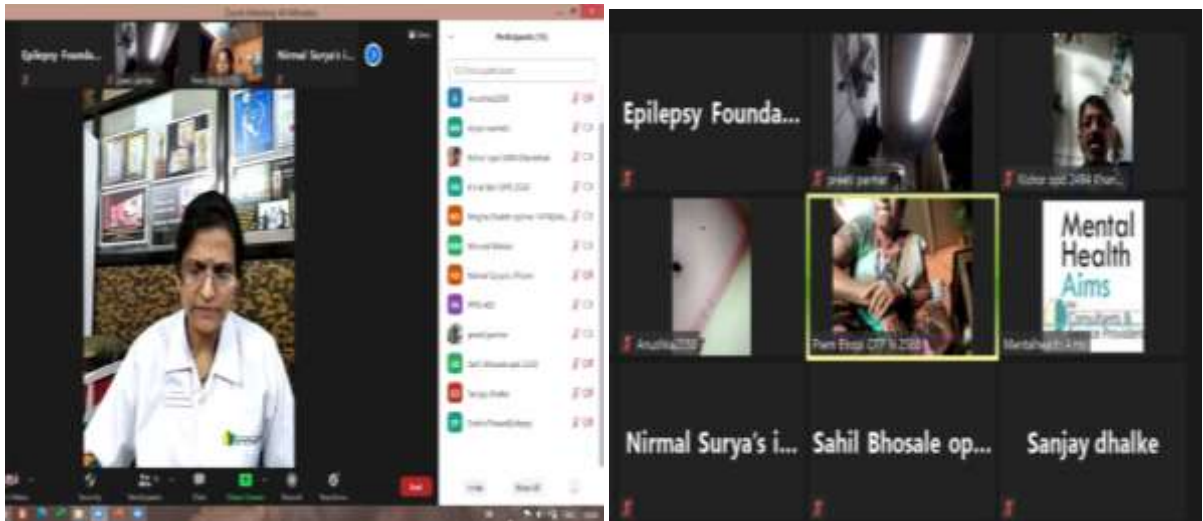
Zoom Meeting 40 Minutes

Epilepsy Founda...

preeti parmar

Pwm Ekapi

Nirmal Surya's i...

Participants (13)

Anushka2258

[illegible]

Kishor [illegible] 2484 Kharadkar

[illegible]

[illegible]

Mrunal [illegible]

Nirmal Surya's iPhone

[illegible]

preeti parmar

Sahil bhosale opd 2220

Sanjay dhalke

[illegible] Epilepsy

Invite

Mute All

End

Epilepsy Founda...

preeti parmar

Kishor opd 2484 Khar...

Anushka2258

Pwm Ekapi OTP N 2583

Mental Health Aims

Consultants &

MentalHealth Aims

Nirmal Surya's i...

Sahil Bhosale op...

Sanjay dhalke